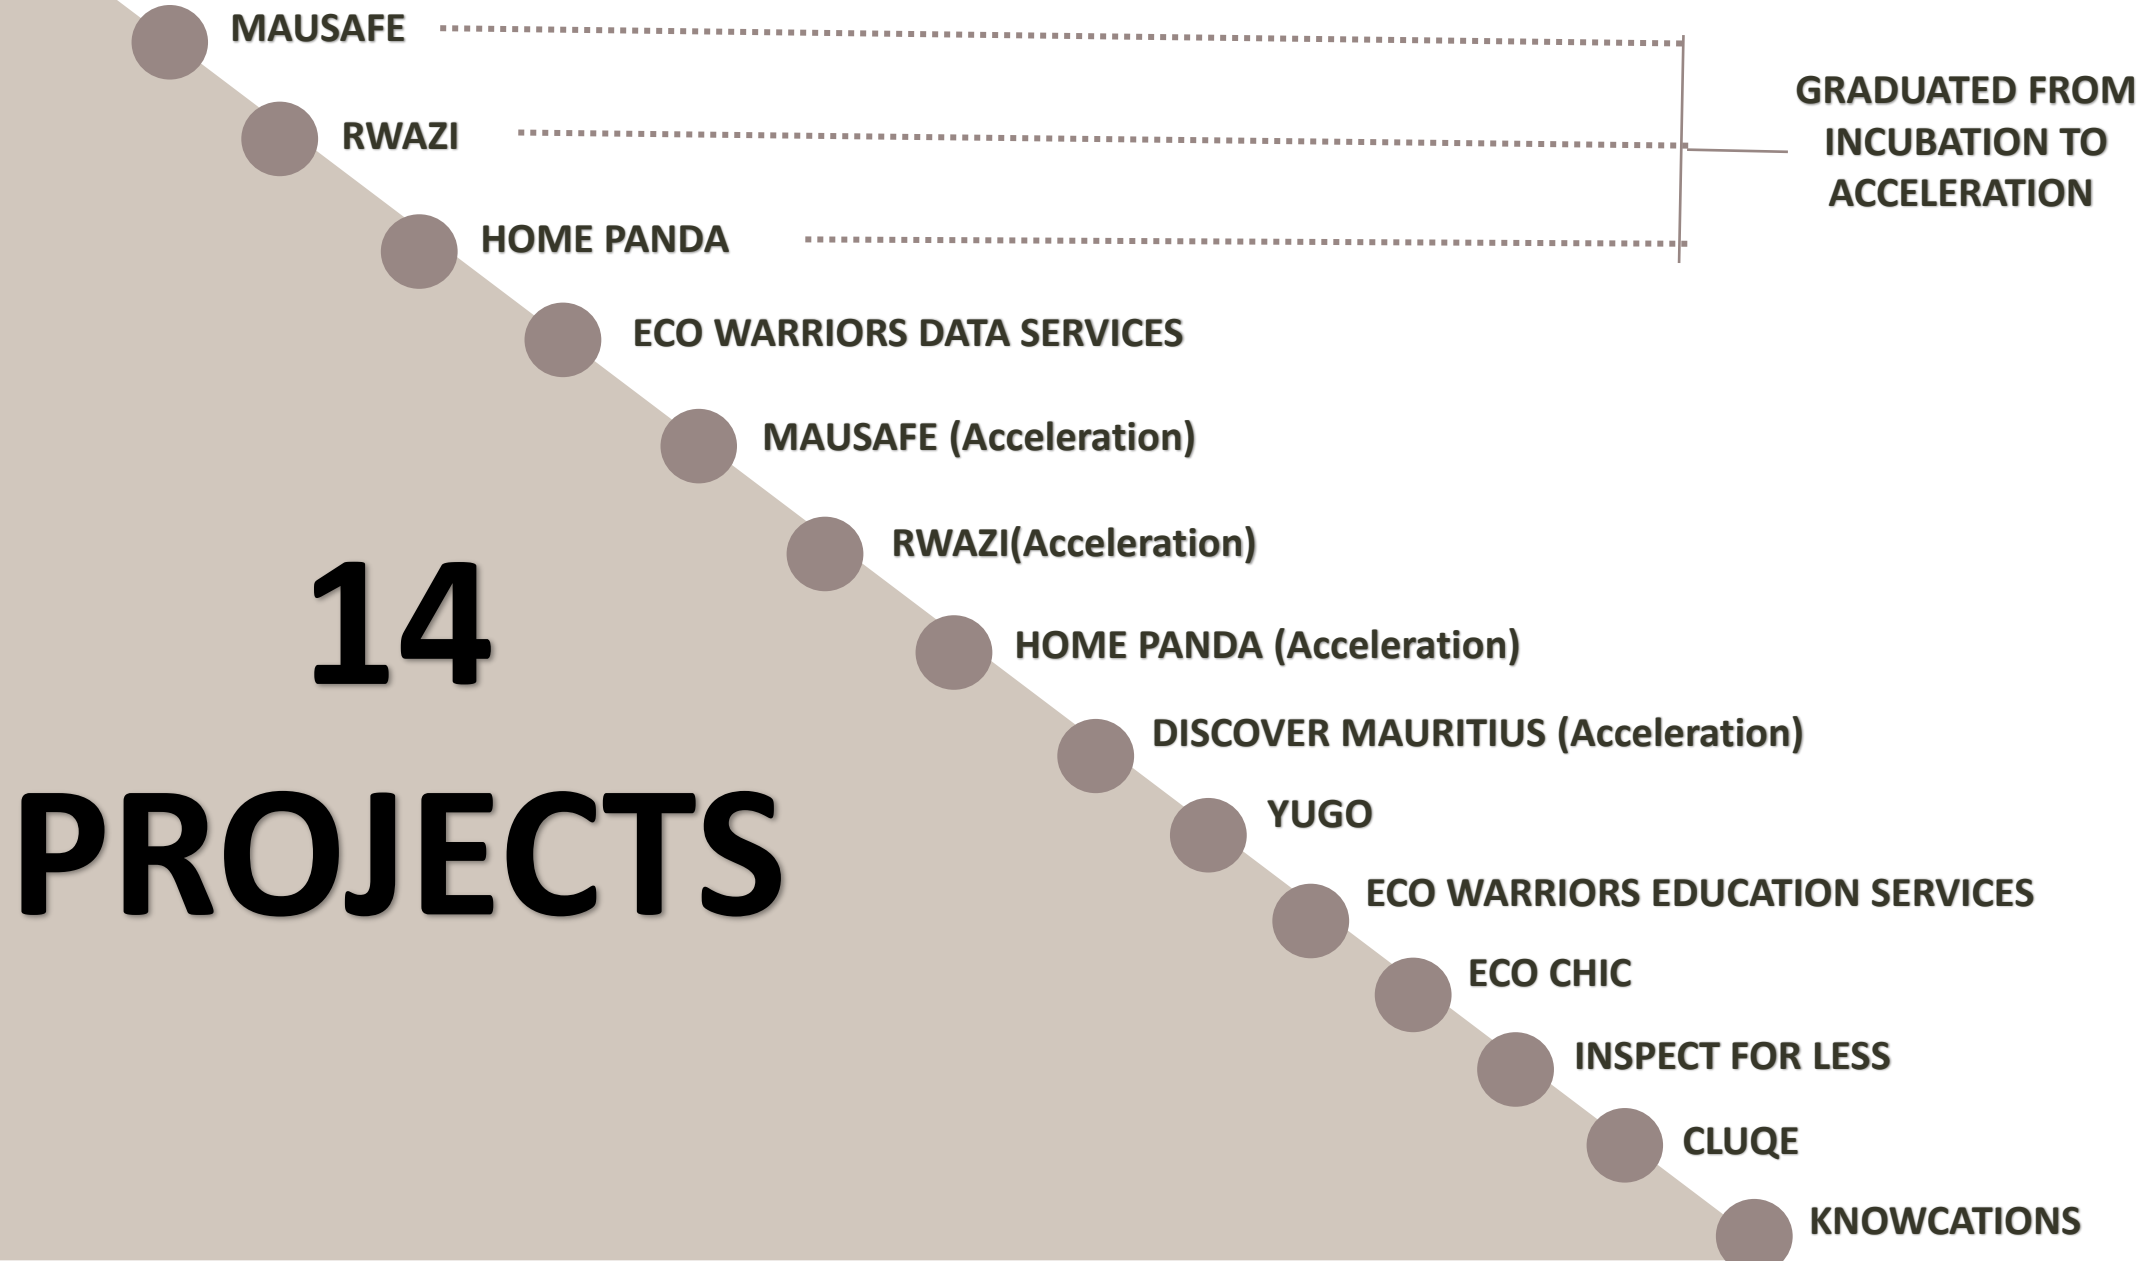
MAUSAFE

RWAZI

HOME PANDA

GRADUATED FROM INCUBATION TO ACCELERATION

ECO WARRIORS DATA SERVICES

MAUSAFE (Acceleration)

RWAZI(Acceleration)

14 PROJECTS

HOME PANDA (Acceleration)

DISCOVER MAURITIUS (Acceleration)

YUGO

ECO WARRIORS EDUCATION SERVICES

ECO CHIC

INSPECT FOR LESS

CLUQE

KNOWCATIONS